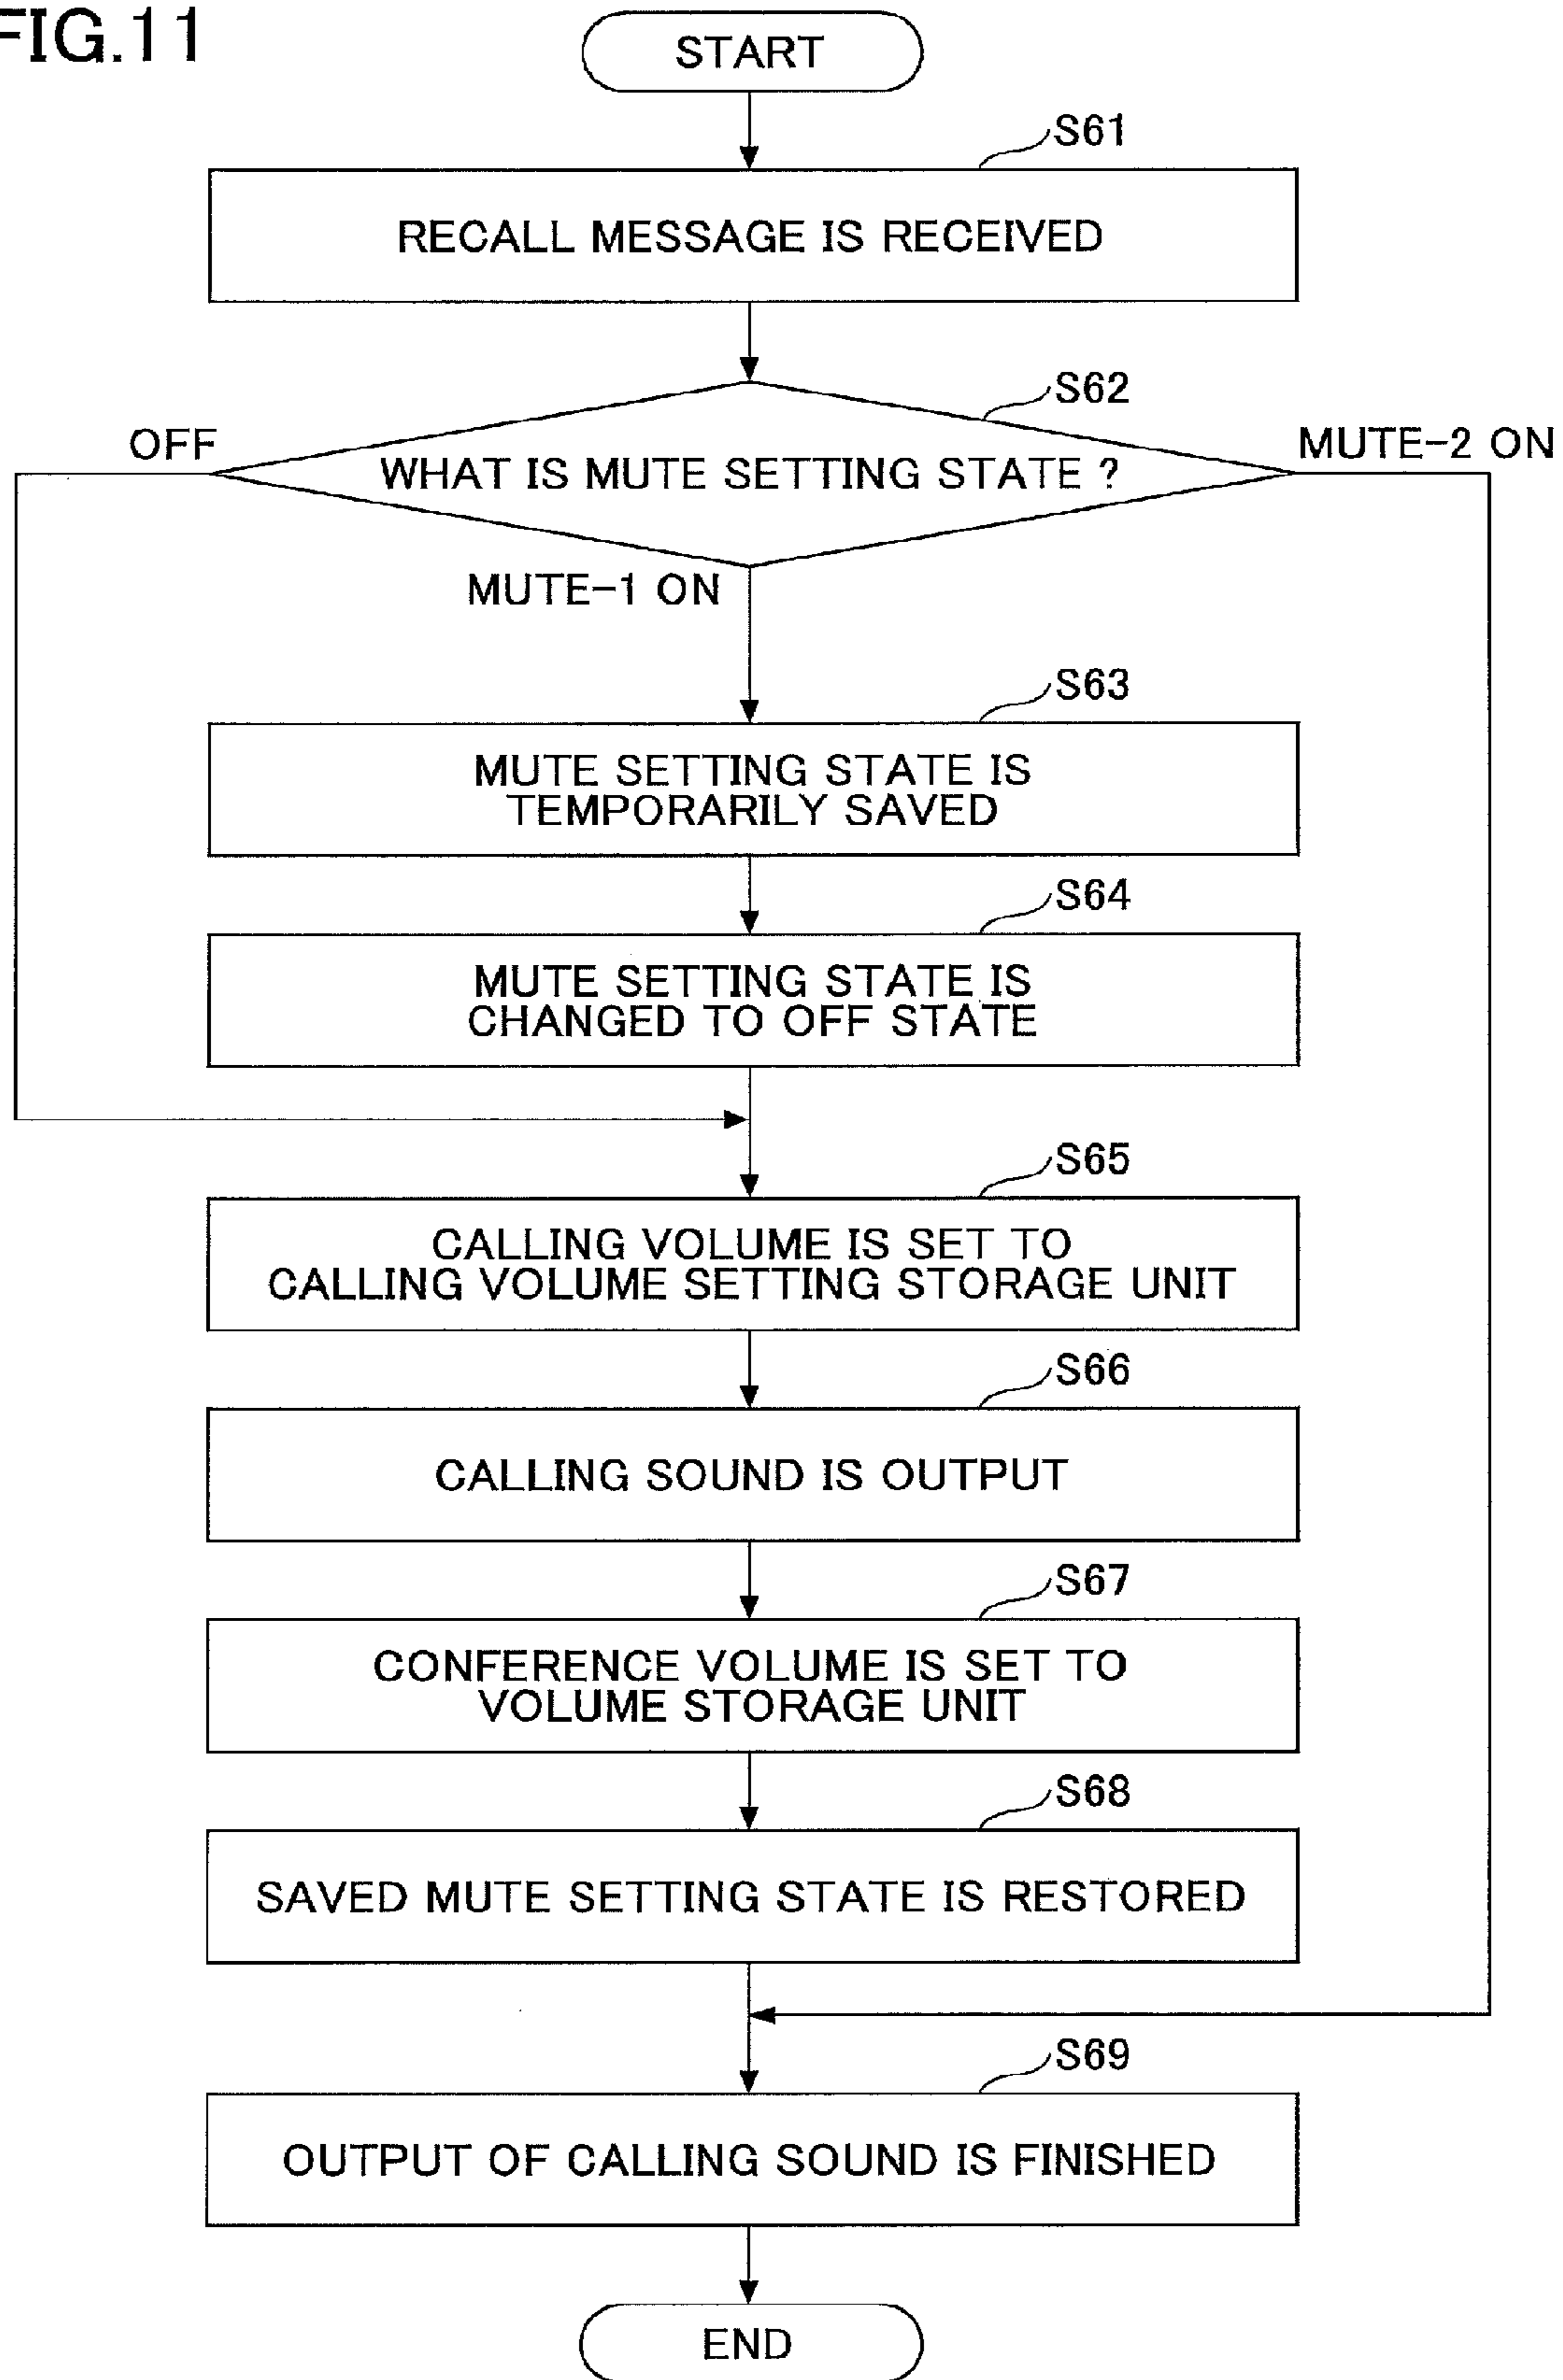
FIG.11

START

S61

RECALL MESSAGE IS RECEIVED

S62

OFF

WHAT IS MUTE SETTING STATE ?

MUTE-2 ON

MUTE-1 ON

S63

MUTE SETTING STATE IS TEMPORARILY SAVED

S64

MUTE SETTING STATE IS CHANGED TO OFF STATE

S65

CALLING VOLUME IS SET TO CALLING VOLUME SETTING STORAGE UNIT

S66

CALLING SOUND IS OUTPUT

S67

CONFERENCE VOLUME IS SET TO VOLUME STORAGE UNIT

S68

SAVED MUTE SETTING STATE IS RESTORED

S69

OUTPUT OF CALLING SOUND IS FINISHED

END